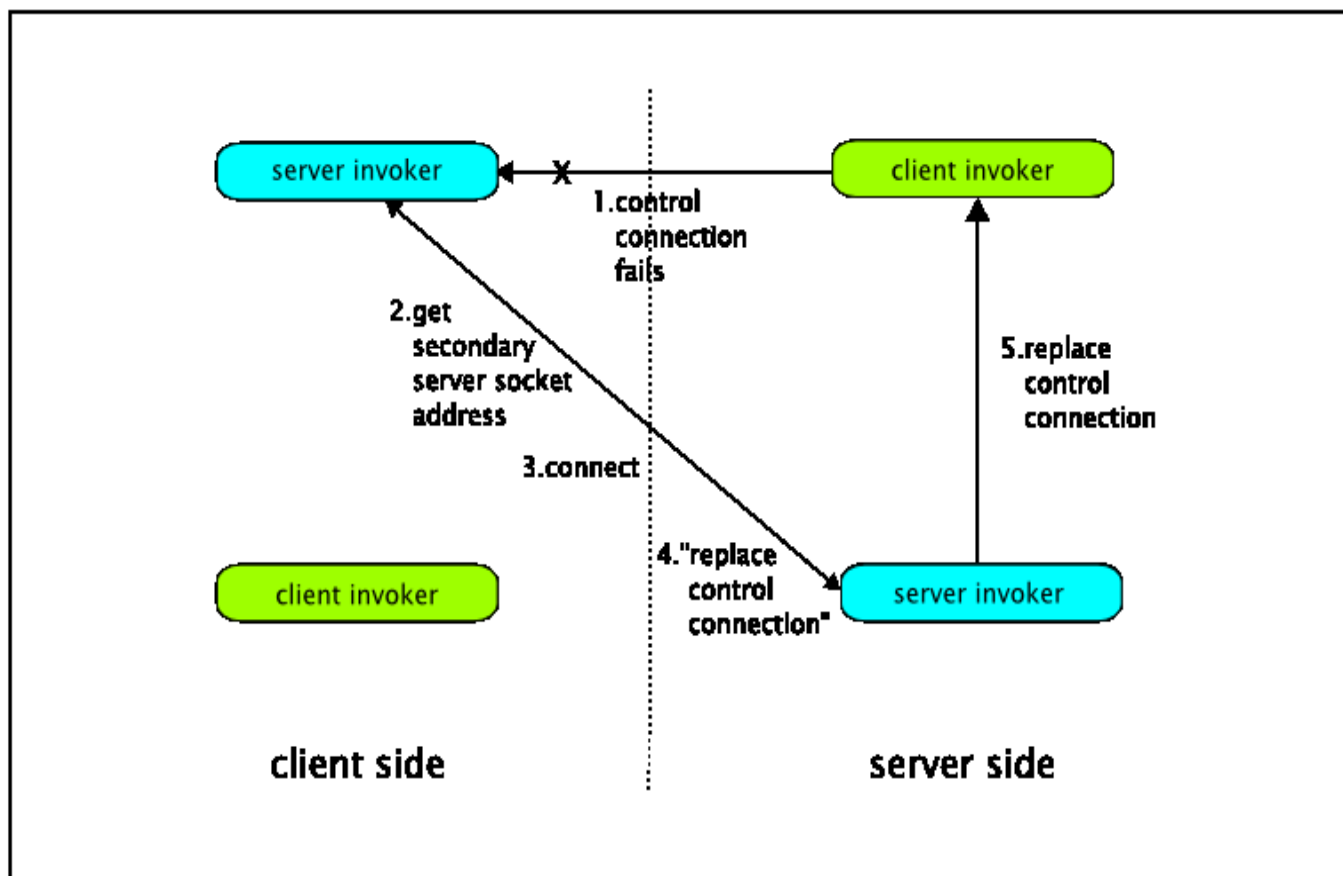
server invoker

X

client invoker

1.control connection fails

2.get secondary server socket address

5.replace control connection

3.connect

4."replace control connection"

client invoker

server invoker

client side

server side